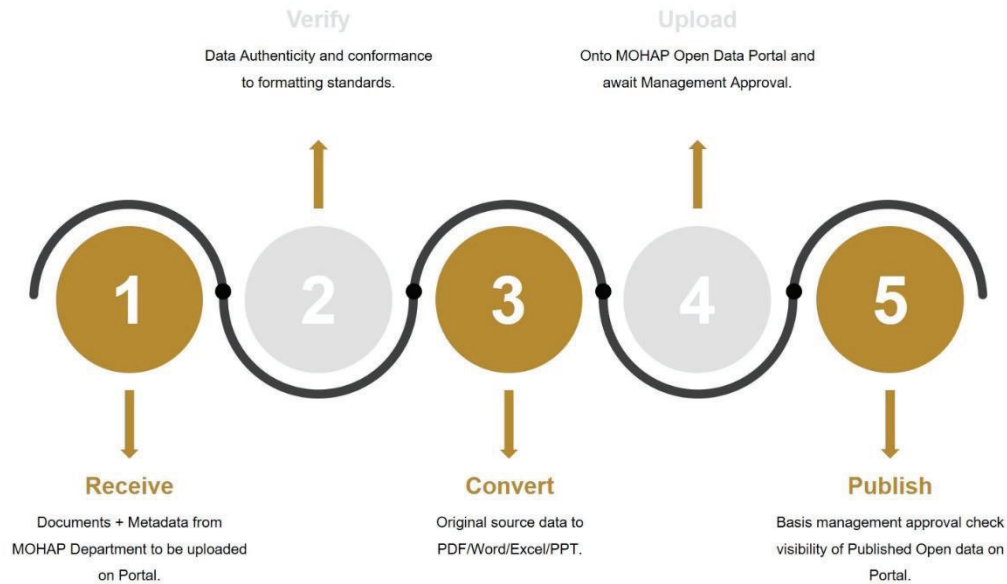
Verify
Data Authenticity and conformance to formatting standards.

Upload
Onto MOHAP Open Data Portal and await Management Approval.

1

2

3

4

5

Receive
Documents + Metadata from MOHAP Department to be uploaded on Portal.

Convert
Original source data to PDF/Word/Excel/PPT.

Publish
Basis management approval check visibility of Published Open data on Portal.